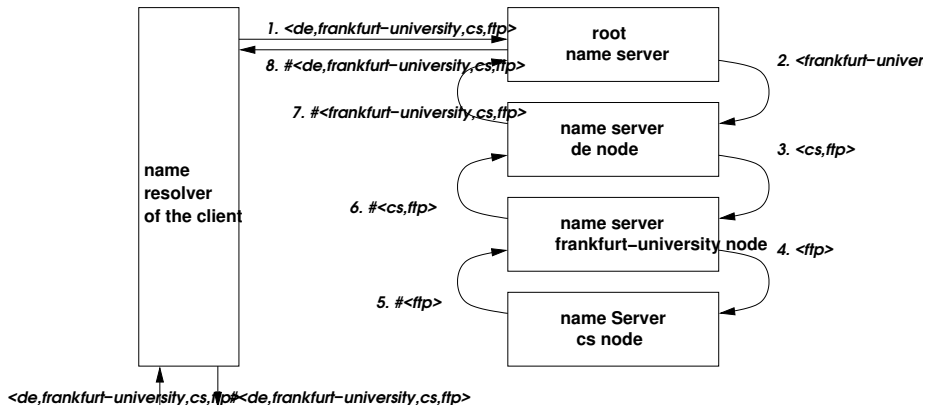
1. <de,frankfurt−university,cs,ftp>

root name server

8. #<de,frankfurt−university,cs,ftp>

2. <frankfurt−univer

7. #<frankfurt−university,cs,ftp>

name server de node

3. <cs,ftp>

name resolver of the client

6. #<cs,ftp>

name server frankfurt−university node

4. <ftp>

5. #<ftp>

name Server cs node

<de,frankfurt−university,cs,ftp> #<de,frankfurt−university,cs,ftp>